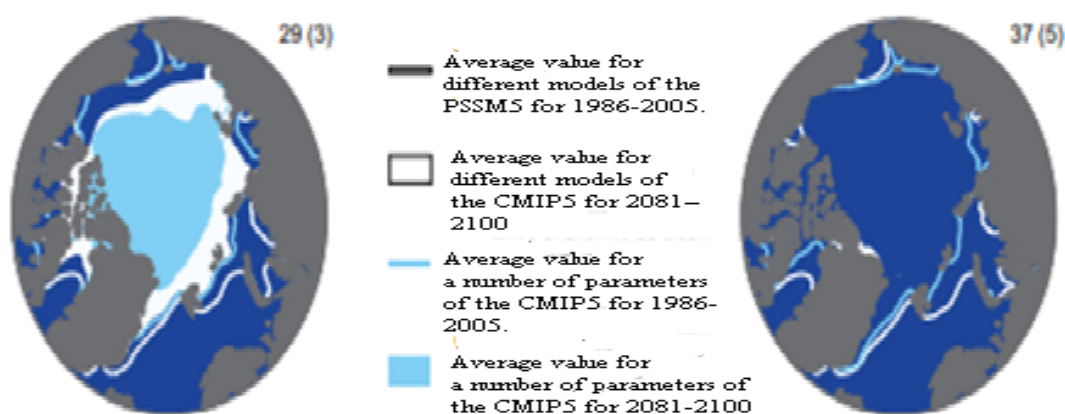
29 (3)

37 (5)

Average value for different models of the PSSMS for 1986-2005.

Average value for different models of the CMIPS for 2081–2100

Average value for a number of parameters of the CMIPS for 1986-2005.

Average value for a number of parameters of the CMIPS for 2081-2100